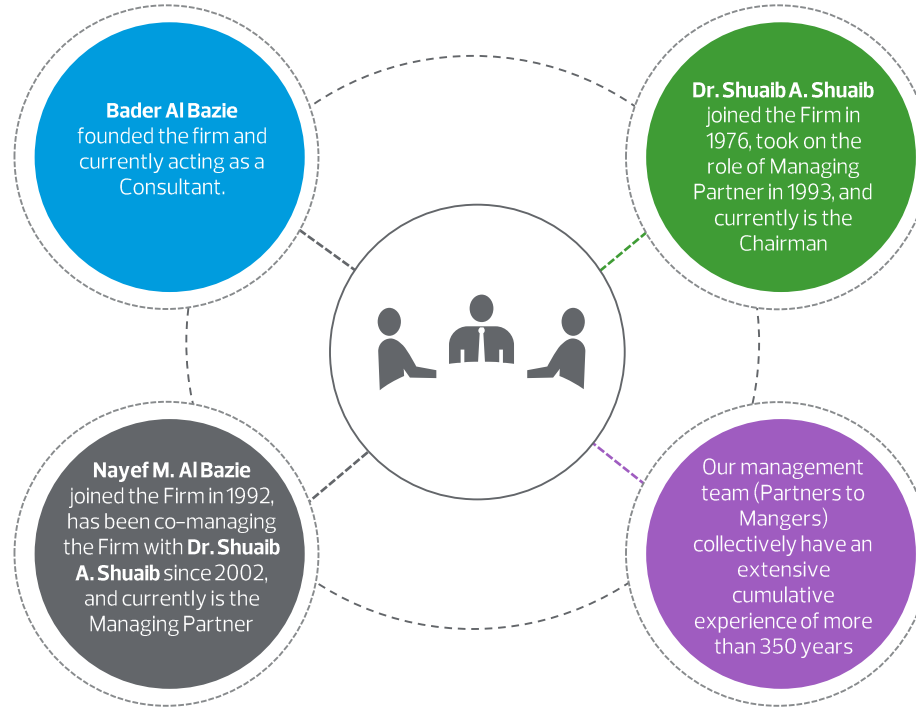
**Bader Al Bazie** founded the firm and currently acting as a Consultant.

**Dr. Shuaib A. Shuaib** joined the Firm in 1976, took on the role of Managing Partner in 1993, and currently is the Chairman

**Nayef M. Al Bazie** joined the Firm in 1992, has been co-managing the Firm with **Dr. Shuaib A. Shuaib** since 2002, and currently is the Managing Partner

Our management team (Partners to Mangers) collectively have an extensive cumulative experience of more than 350 years